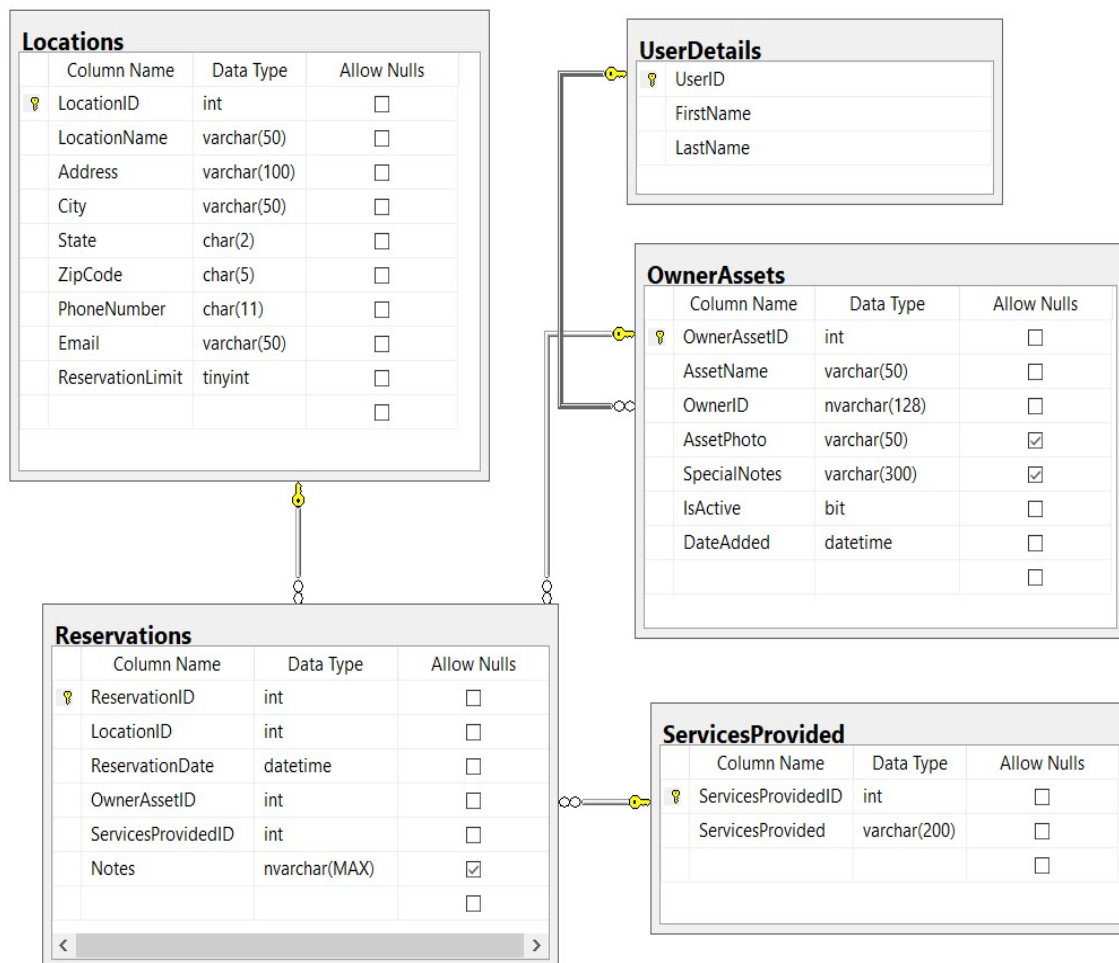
**Locations**

| Column Name | Data Type | Allow Nulls |
|---|---|---|
| LocationID | int | ☐ |
| LocationName | varchar(50) | ☐ |
| Address | varchar(100) | ☐ |
| City | varchar(50) | ☐ |
| State | char(2) | ☐ |
| ZipCode | char(5) | ☐ |
| PhoneNumber | char(11) | ☐ |
| Email | varchar(50) | ☐ |
| ReservationLimit | tinyint | ☐ |
| | | ☐ |

**UserDetails**

| |
|---|
| UserID |
| FirstName |
| LastName |

**OwnerAssets**

| Column Name | Data Type | Allow Nulls |
|---|---|---|
| OwnerAssetID | int | ☐ |
| AssetName | varchar(50) | ☐ |
| OwnerID | nvarchar(128) | ☐ |
| AssetPhoto | varchar(50) | ☑ |
| SpecialNotes | varchar(300) | ☑ |
| IsActive | bit | ☐ |
| DateAdded | datetime | ☐ |
| | | ☐ |

**Reservations**

| Column Name | Data Type | Allow Nulls |
|---|---|---|
| ReservationID | int | ☐ |
| LocationID | int | ☐ |
| ReservationDate | datetime | ☐ |
| OwnerAssetID | int | ☐ |
| ServicesProvidedID | int | ☐ |
| Notes | nvarchar(MAX) | ☑ |
| | | ☐ |

**ServicesProvided**

| Column Name | Data Type | Allow Nulls |
|---|---|---|
| ServicesProvidedID | int | ☐ |
| ServicesProvided | varchar(200) | ☐ |
| | | ☐ |